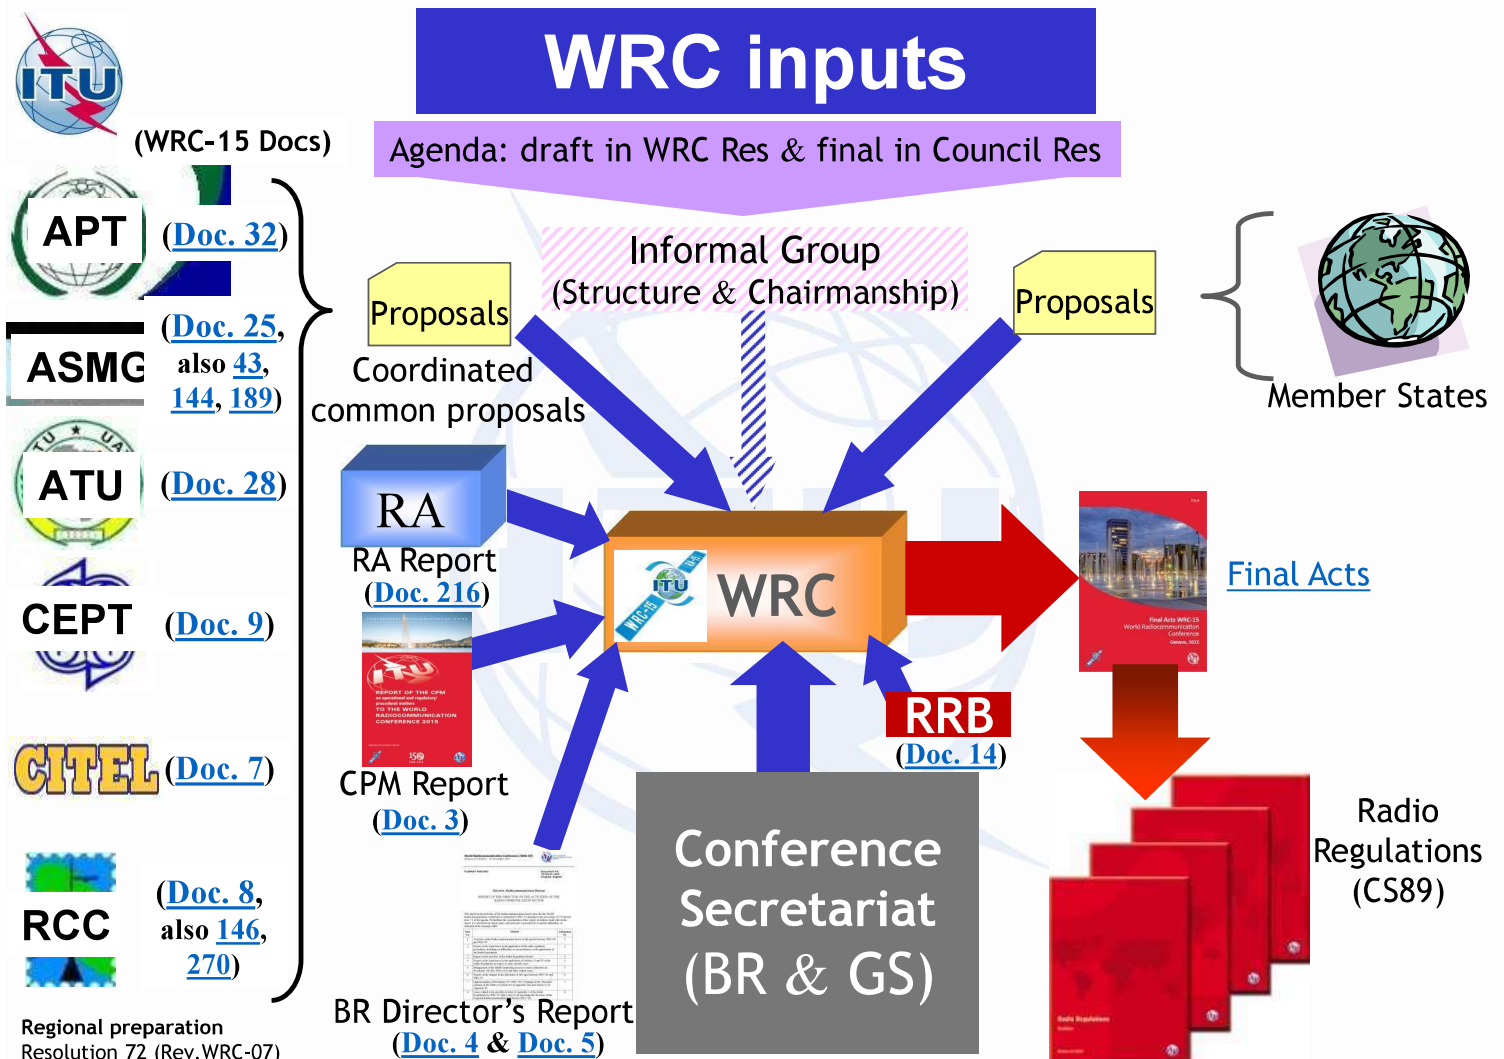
ITU

WRC inputs

Agenda: draft in WRC Res & final in Council Res

(WRC-15 Docs)

APT (Doc. 32)

ASMG (Doc. 25, also 43, 144, 189)

ATU (Doc. 28)

CEPT (Doc. 9)

CITEL (Doc. 7)

RCC (Doc. 8, also 146, 270)

Regional preparation
Resolution 72 (Rev.WRC-07)

Proposals
Coordinated common proposals

Informal Group
(Structure & Chairmanship)

Proposals

Member States

RA
RA Report
(Doc. 216)

WRC

Final Acts

CPM Report
(Doc. 3)

RRB
(Doc. 14)

Conference Secretariat
(BR & GS)

Radio Regulations
(CS89)

BR Director's Report
(Doc. 4 & Doc. 5)